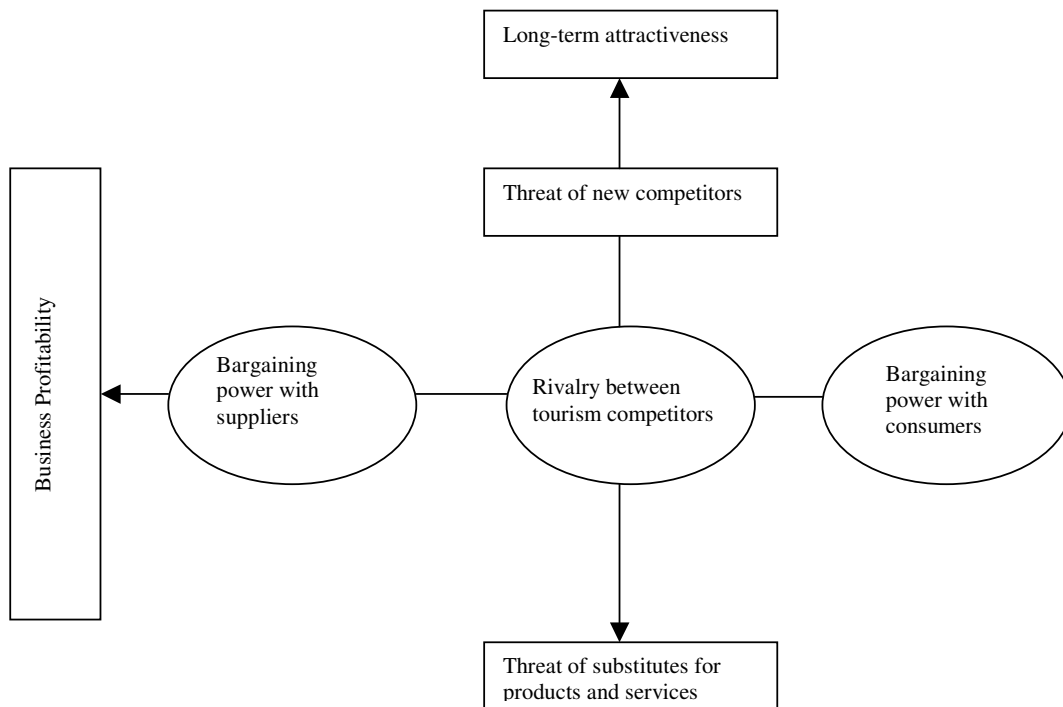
Long-term attractiveness

Threat of new competitors

Business Profitability

Bargaining power with suppliers

Rivalry between tourism competitors

Bargaining power with consumers

Threat of substitutes for products and services